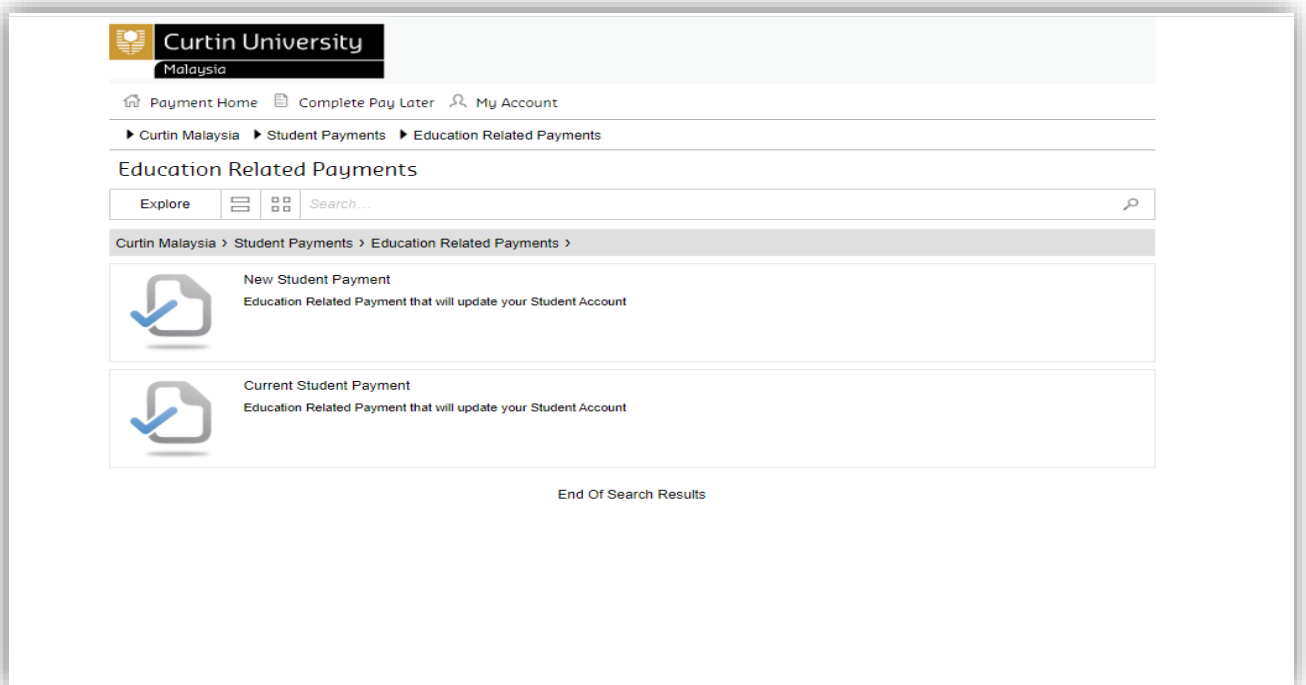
Curtin University
Malaysia

Payment Home Complete Pay Later My Account

▶ Curtin Malaysia ▶ Student Payments ▶ Education Related Payments

Education Related Payments

Explore

Search...

Curtin Malaysia > Student Payments > Education Related Payments >

New Student Payment
Education Related Payment that will update your Student Account

Current Student Payment
Education Related Payment that will update your Student Account

End Of Search Results